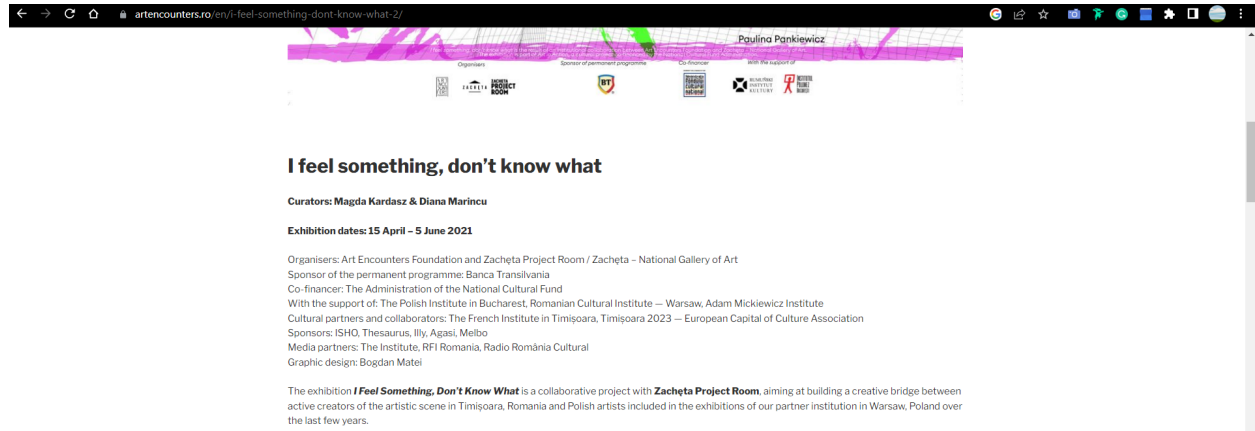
artencounters.ro/en/i-feel-something-dont-know-what-2/

Paulina Pankiewicz

Organisers

Sponsor of permanent programme

Co-financer

With the support of

ZACHĘTA PROJECT ROOM

I feel something, don't know what

Curators: Magda Kardasz & Diana Marincu

Exhibition dates: 15 April – 5 June 2021

Organisers: Art Encounters Foundation and Zachęta Project Room / Zachęta – National Gallery of Art
Sponsor of the permanent programme: Banca Transilvania
Co-financer: The Administration of the National Cultural Fund
With the support of: The Polish Institute in Bucharest, Romanian Cultural Institute — Warsaw, Adam Mickiewicz Institute
Cultural partners and collaborators: The French Institute in Timișoara, Timișoara 2023 — European Capital of Culture Association
Sponsors: ISHO, Thesaurus, Illy, Agasi, Melbo
Media partners: The Institute, RFI Romania, Radio România Cultural
Graphic design: Bogdan Matei

The exhibition I Feel Something, Don't Know What is a collaborative project with Zachęta Project Room, aiming at building a creative bridge between active creators of the artistic scene in Timișoara, Romania and Polish artists included in the exhibitions of our partner institution in Warsaw, Poland over the last few years.